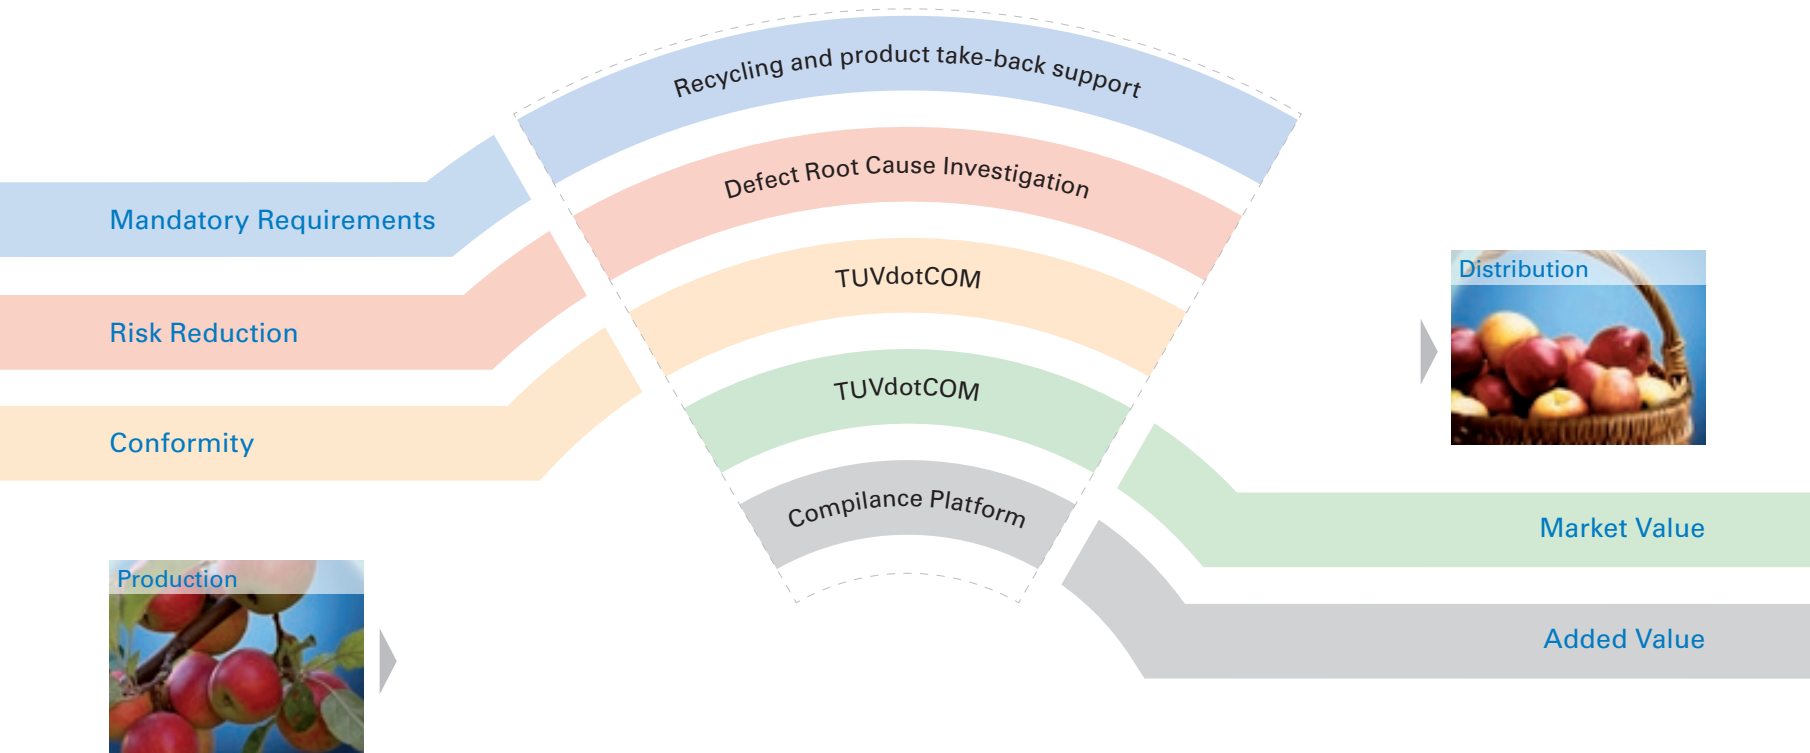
Recycling and product take-back support

Defect Root Cause Investigation

TUVdotCOM

TUVdotCOM

Compilance Platform

Mandatory Requirements

Risk Reduction

Conformity

Production

Distribution

Market Value

Added Value